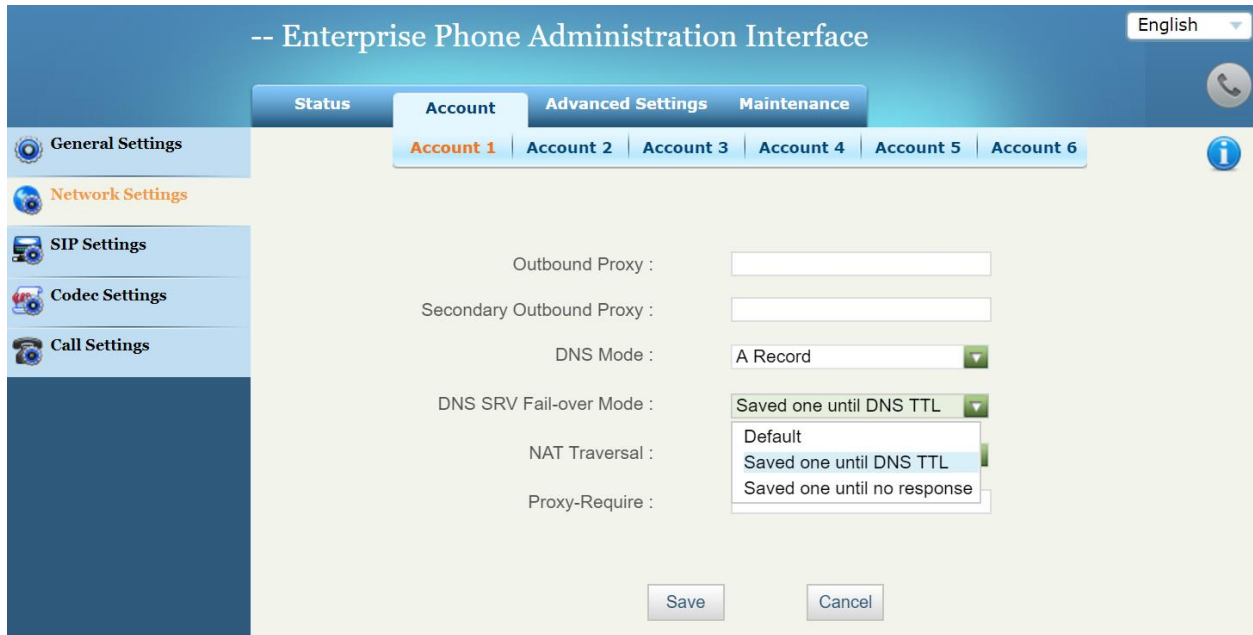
-- Enterprise Phone Administration Interface

English

Status | Account | Advanced Settings | Maintenance

Account 1 | Account 2 | Account 3 | Account 4 | Account 5 | Account 6

General Settings
Network Settings
SIP Settings
Codec Settings
Call Settings

Outbound Proxy :

Secondary Outbound Proxy :

DNS Mode : A Record

DNS SRV Fail-over Mode : Saved one until DNS TTL

Default
Saved one until DNS TTL
Saved one until no response

NAT Traversal :

Proxy-Require :

Save

Cancel